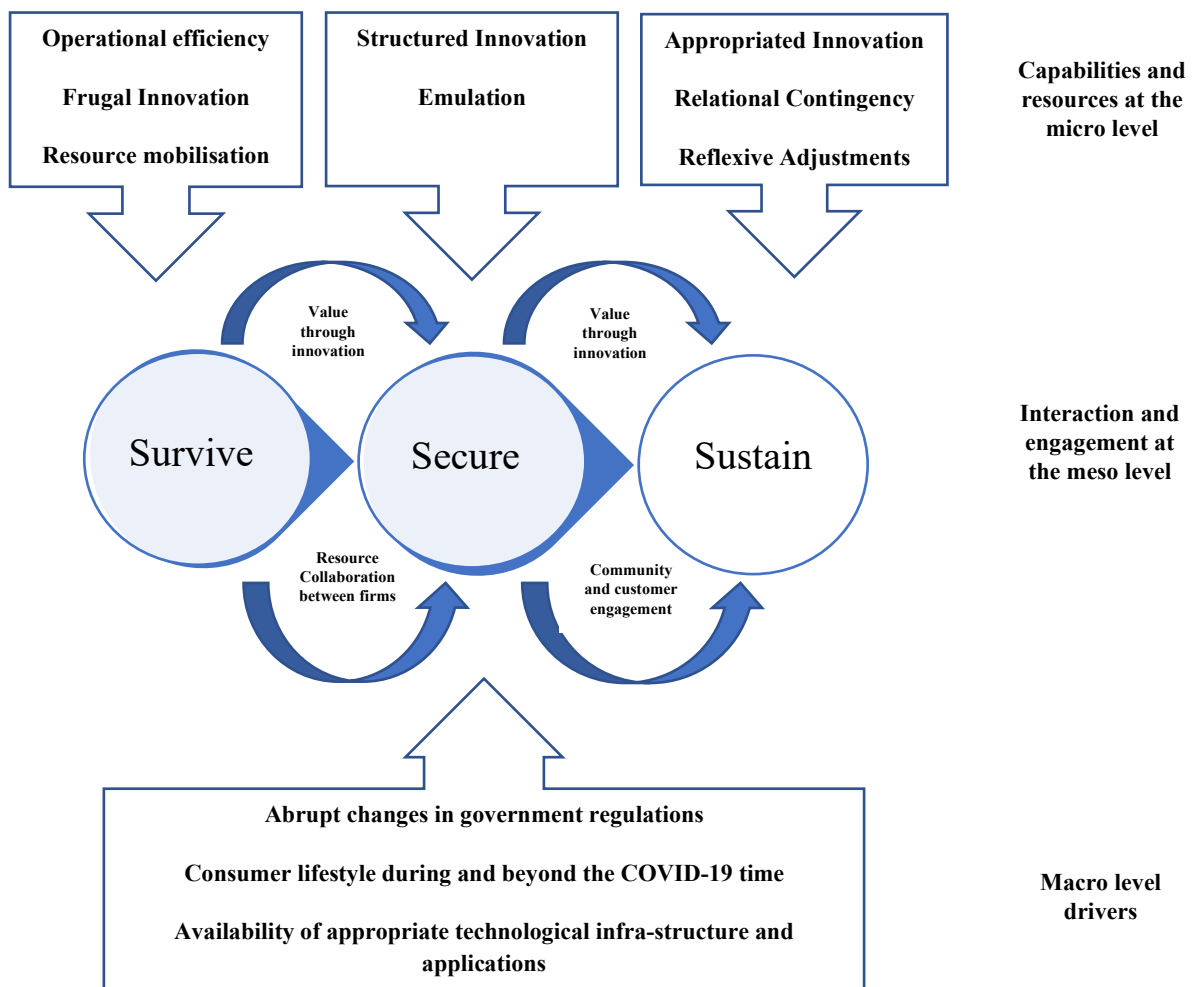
Operational efficiency

Frugal Innovation

Resource mobilisation

Structured Innovation

Emulation

Appropriated Innovation

Relational Contingency

Reflexive Adjustments

Capabilities and resources at the micro level

Value through innovation

Value through innovation

Survive

Secure

Sustain

Interaction and engagement at the meso level

Resource Collaboration between firms

Community and customer engagement

Abrupt changes in government regulations

Consumer lifestyle during and beyond the COVID-19 time

Availability of appropriate technological infra-structure and applications

Macro level drivers